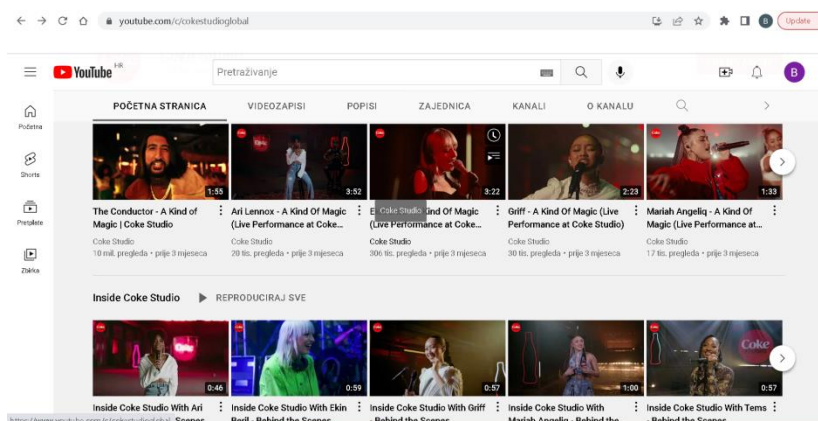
youtube.com/c/cokestudioglobal

Update

YouTube HR

Pretraživanje

B

POČETNA STRANICA VIDEOZAPISI POPISI ZAJEDNICA KANALI O KANALU

Početna

Shorts

Pretplate

Zbirka

1:55
The Conductor - A Kind of Magic | Coke Studio
Coke Studio
10 mil. pregleda • prije 3 mjeseca

3:52
Ari Lennox - A Kind Of Magic (Live Performance at Coke...
Coke Studio
20 tis. pregleda • prije 3 mjeseca

3:22
E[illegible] Coke Studio Kind Of Magic (Live Performance at Coke...
Coke Studio
306 tis. pregleda • prije 3 mjeseca

2:23
Griff - A Kind Of Magic (Live Performance at Coke Studio)
Coke Studio
30 tis. pregleda • prije 3 mjeseca

1:33
Mariah Angeliq - A Kind Of Magic (Live Performance at...
Coke Studio
17 tis. pregleda • prije 3 mjeseca

Inside Coke Studio REPRODUCIRAJ SVE

0:46
Inside Coke Studio With Ari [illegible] Scenes

0:59
Inside Coke Studio With Ekin Beril - Behind the Scenes

0:57
Inside Coke Studio With Griff - Behind the Scenes

1:00
Inside Coke Studio With Mariah Angeliq - Behind the

Coke
0:57
Inside Coke Studio With Tems - Behind the Scenes

https://www.youtube.com/c/cokestudioglobal